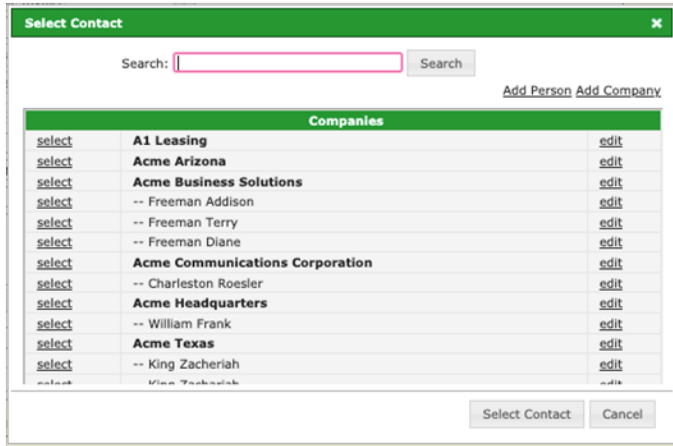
Select Contact ×

Search: Search

Add Person Add Company

| Companies | | |
|---|---|---|
| select | **A1 Leasing** | edit |
| select | **Acme Arizona** | edit |
| select | **Acme Business Solutions** | edit |
| select | -- Freeman Addison | edit |
| select | -- Freeman Terry | edit |
| select | -- Freeman Diane | edit |
| select | **Acme Communications Corporation** | edit |
| select | -- Charleston Roesler | edit |
| select | **Acme Headquarters** | edit |
| select | -- William Frank | edit |
| select | **Acme Texas** | edit |
| select | -- King Zacheriah | edit |
| select | -- King Zacheriah | edit |

Select Contact Cancel